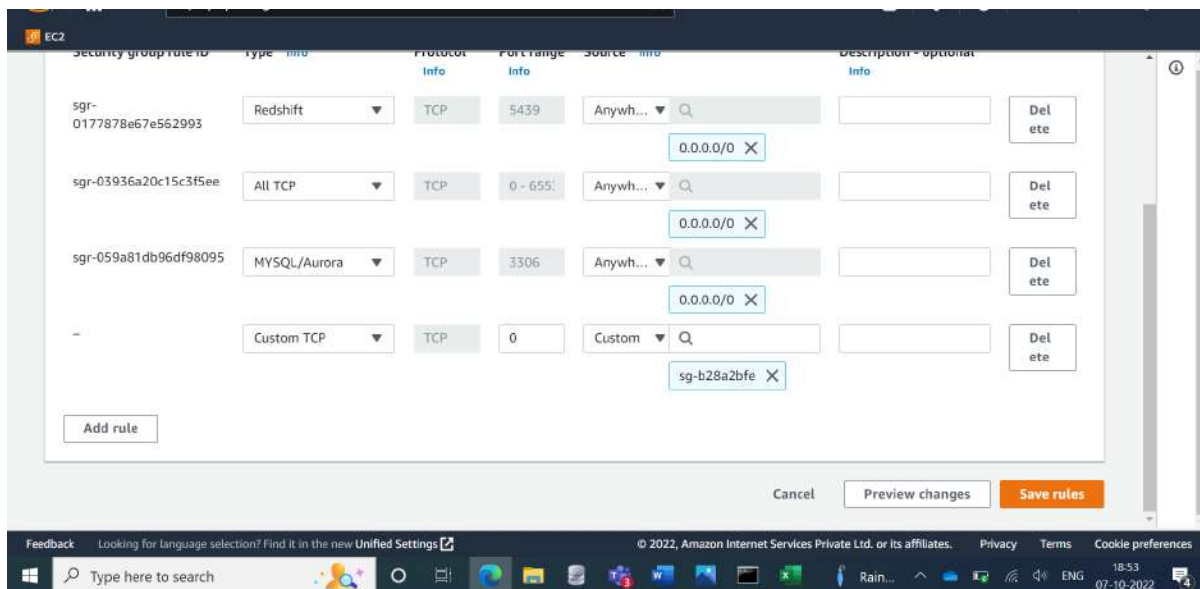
EC2

| Security group rule ID | Type Info | Protocol Info | Port range Info | Source Info | | Description - optional Info | |
|---|---|---|---|---|---|---|---|
| sgr-0177878e67e562993 | Redshift | TCP | 5439 | Anywh... | 0.0.0.0/0 | | Delete |
| sgr-03936a20c15c3f5ee | All TCP | TCP | 0 - 655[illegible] | Anywh... | 0.0.0.0/0 | | Delete |
| sgr-059a81db96df98095 | MYSQL/Aurora | TCP | 3306 | Anywh... | 0.0.0.0/0 | | Delete |
| – | Custom TCP | TCP | 0 | Custom | sg-b28a2bfe | | Delete |

Add rule

Cancel Preview changes Save rules

Feedback Looking for language selection? Find it in the new Unified Settings © 2022, Amazon Internet Services Private Ltd. or its affiliates. Privacy Terms Cookie preferences

Type here to search Rain... ENG 18:53 07-10-2022